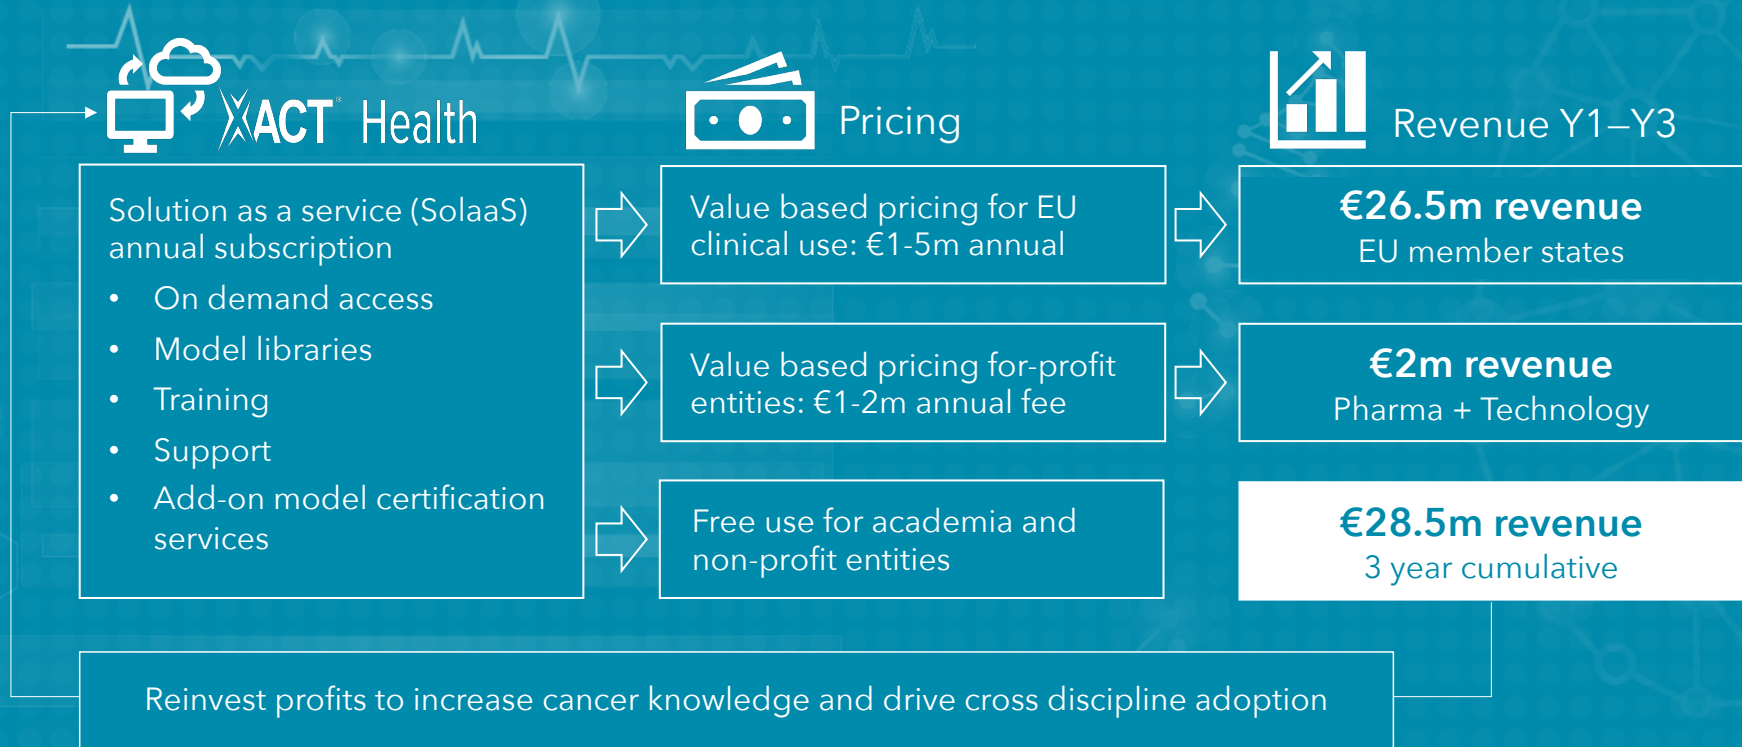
XACT Health

Pricing

Revenue Y1–Y3

Solution as a service (SolaaS) annual subscription

- On demand access
- Model libraries
- Training
- Support
- Add-on model certification services

Value based pricing for EU clinical use: €1-5m annual

Value based pricing for-profit entities: €1-2m annual fee

Free use for academia and non-profit entities

**€26.5m revenue**
EU member states

**€2m revenue**
Pharma + Technology

**€28.5m revenue**
3 year cumulative

Reinvest profits to increase cancer knowledge and drive cross discipline adoption